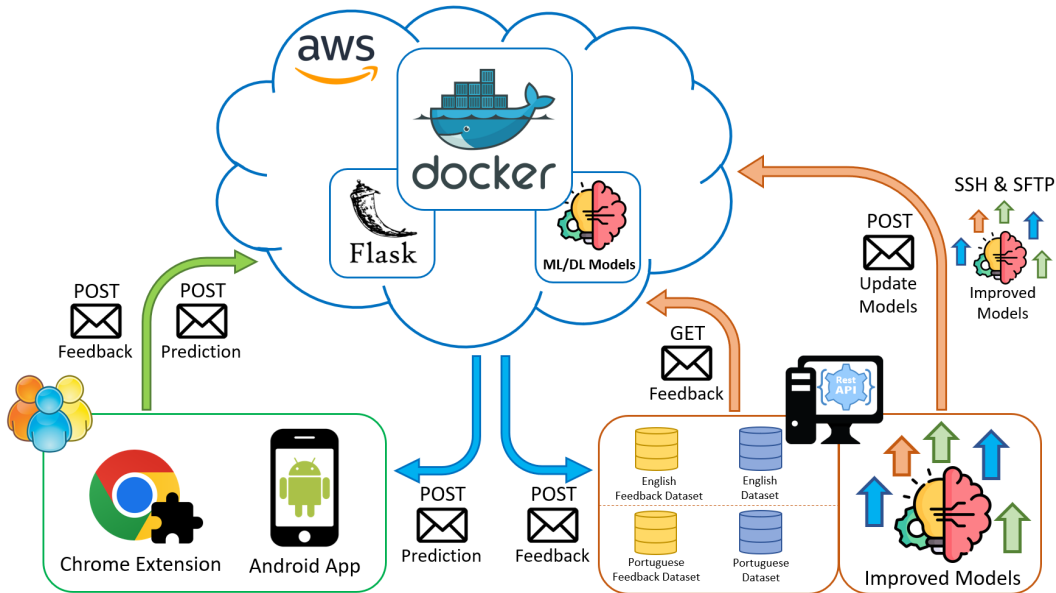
aws

docker

Flask

ML/DL Models

SSH & SFTP

POST
Update Models

Improved Models

POST
Feedback

POST
Prediction

GET
Feedback

Rest API

Chrome Extension

Android App

POST
Prediction

POST
Feedback

English Feedback Dataset

English Dataset

Portuguese Feedback Dataset

Portuguese Dataset

Improved Models